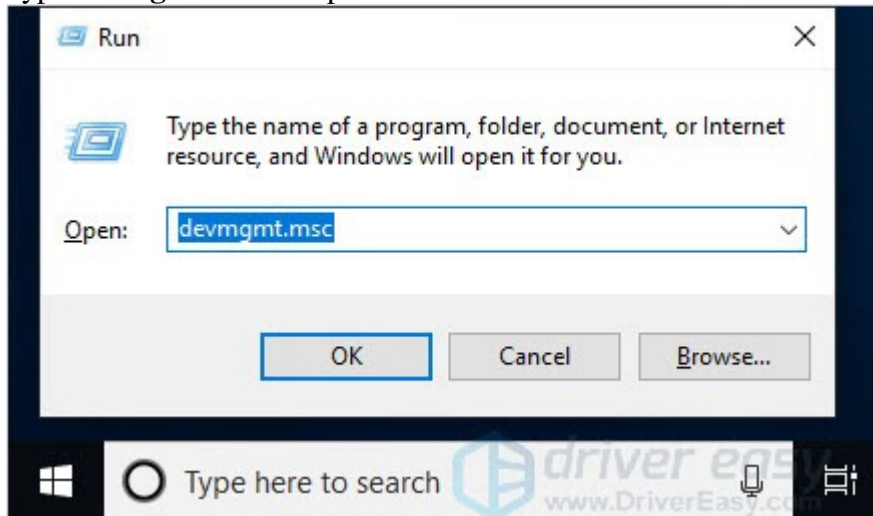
Run

×

Type the name of a program, folder, document, or Internet resource, and Windows will open it for you.

Open: devmgmt.msc

OK

Cancel

Browse...

Type here to search

driver easy
www.DriverEasy.com